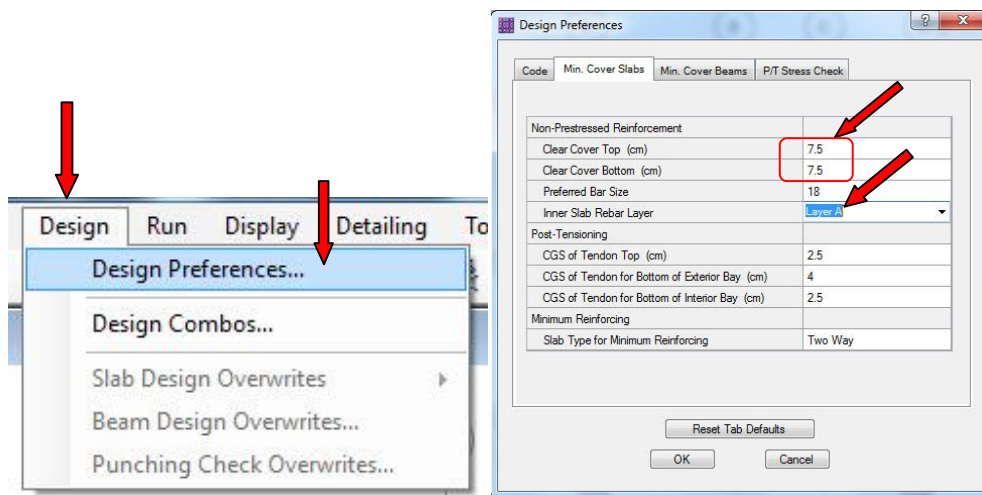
Design Run Display Detailing To

Design Preferences...

Design Combos...

Slab Design Overwrites

Beam Design Overwrites...

Punching Check Overwrites...

Design Preferences

?

X

Code | Min. Cover Slabs | Min. Cover Beams | P/T Stress Check

| Non-Prestressed Reinforcement | |
|---|---|
| Clear Cover Top (cm) | 7.5 |
| Clear Cover Bottom (cm) | 7.5 |
| Preferred Bar Size | 18 |
| Inner Slab Rebar Layer | Layer A |
| Post-Tensioning | |
| CGS of Tendon Top (cm) | 2.5 |
| CGS of Tendon for Bottom of Exterior Bay (cm) | 4 |
| CGS of Tendon for Bottom of Interior Bay (cm) | 2.5 |
| Minimum Reinforcing | |
| Slab Type for Minimum Reinforcing | Two Way |

Reset Tab Defaults

OK

Cancel